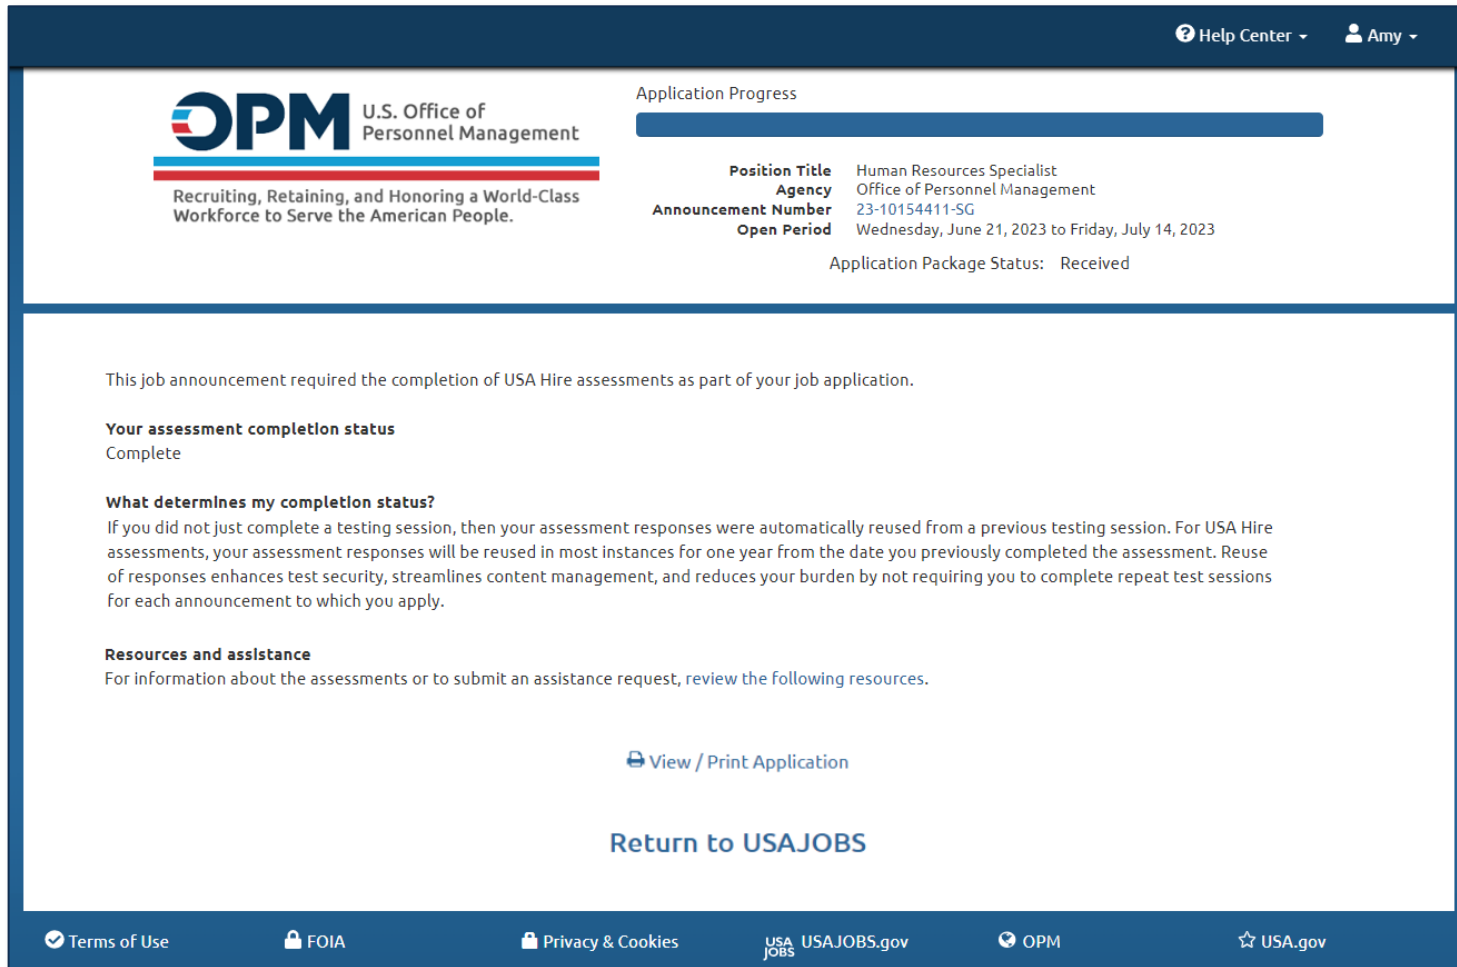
Help Center Amy

OPM U.S. Office of Personnel Management

Recruiting, Retaining, and Honoring a World-Class Workforce to Serve the American People.

Application Progress

| | |
|---|---|
| Position Title | Human Resources Specialist |
| Agency | Office of Personnel Management |
| Announcement Number | 23-10154411-SG |
| Open Period | Wednesday, June 21, 2023 to Friday, July 14, 2023 |

Application Package Status: Received

This job announcement required the completion of USA Hire assessments as part of your job application.

Your assessment completion status
Complete

What determines my completion status?
If you did not just complete a testing session, then your assessment responses were automatically reused from a previous testing session. For USA Hire assessments, your assessment responses will be reused in most instances for one year from the date you previously completed the assessment. Reuse of responses enhances test security, streamlines content management, and reduces your burden by not requiring you to complete repeat test sessions for each announcement to which you apply.

Resources and assistance
For information about the assessments or to submit an assistance request, review the following resources.

View / Print Application

Return to USAJOBS

Terms of Use FOIA Privacy & Cookies USA JOBS USAJOBS.gov OPM USA.gov